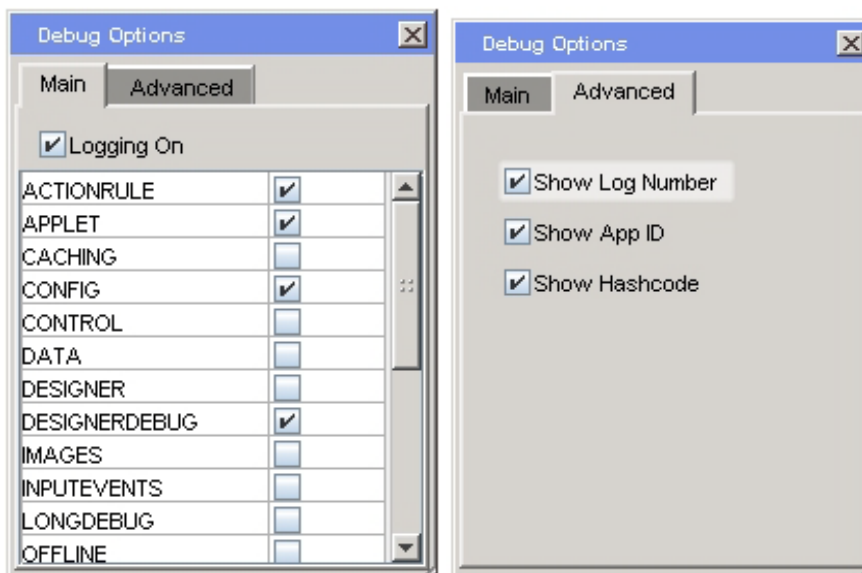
Debug Options

Main
Advanced

Logging On

| | |
|---|---|
| ACTIONRULE | ✔ |
| APPLET | ✔ |
| CACHING | |
| CONFIG | ✔ |
| CONTROL | |
| DATA | |
| DESIGNER | |
| DESIGNERDEBUG | ✔ |
| IMAGES | |
| INPUTEVENTS | |
| LONGDEBUG | |
| OFFLINE | |

Debug Options

Main
Advanced

Show Log Number

Show App ID

Show Hashcode